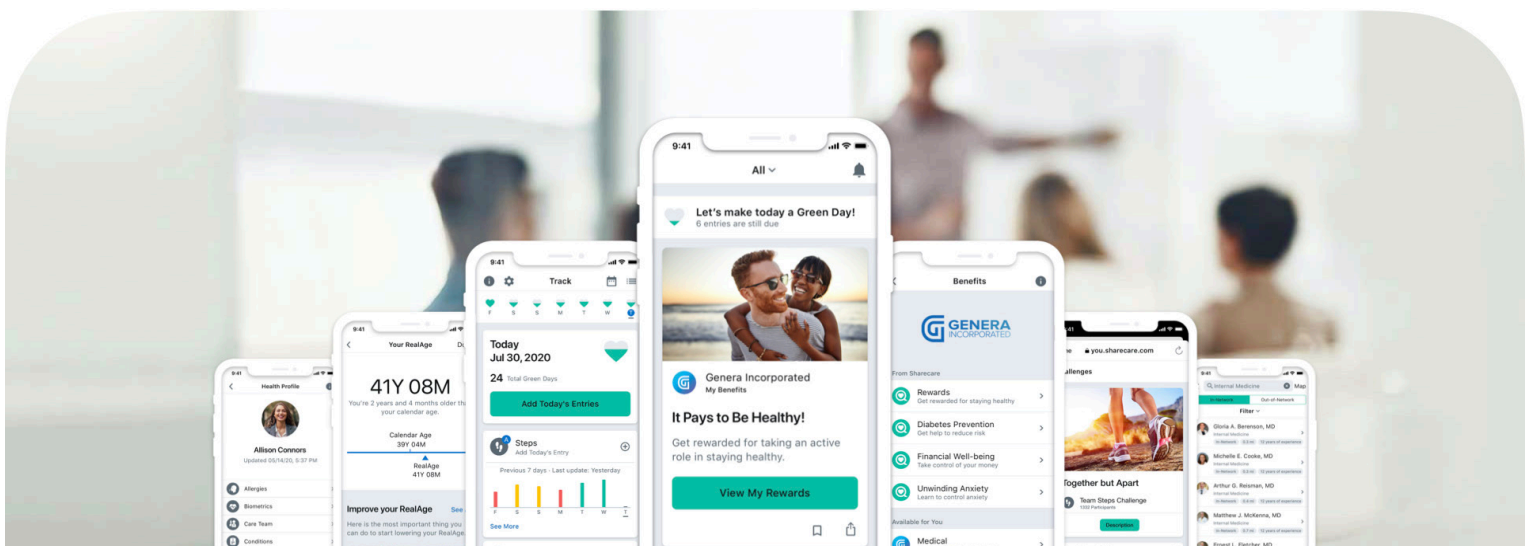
9:41

Health Profile

Allison Connors
Updated 09/14/20, 5:37 PM

Allergies
Biometrics
Care Team
Conditions

9:41

Your RealAge

41Y 08M

You're 2 years and 4 months older th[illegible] your calendar age.

Calendar Age
39Y 04M

RealAge
41Y 08M

Improve your RealAge

See

Here is the most important thing you can do to start lowering your RealAge

9:41

Track

F S S M T W T

Today
Jul 30, 2020

24 Total Green Days

Add Today's Entries

Steps
Add Today's Entry

Previous 7 days - Last update: Yesterday

F S S M T W T

See More

9:41

All

Let's make today a Green Day!
6 entries are still due

Genera Incorporated
My Benefits

It Pays to Be Healthy!

Get rewarded for taking an active role in staying healthy.

View My Rewards

Benefits

GENERA INCORPORATED

From Sharecare

Rewards
Get rewarded for staying healthy

Diabetes Prevention
Get help to reduce risk

Financial Well-being
Take control of your money

Unwinding Anxiety
Learn to control anxiety

Available for You

Medical

9:41

you.sharecare.com

allenges

Together but Apart

Team Steps Challenge
1332 Participants

Description

9:41

Internal Medicine

Map

In-Network

Out-of-Network

Filter

Gloria A. Berenson, MD
Internal Medicine

Michelle E. Cooke, MD
Internal Medicine

Arthur G. Reisman, MD
Internal Medicine

Matthew J. McKenna, MD
Internal Medicine

Ernest L. Fletcher, MD